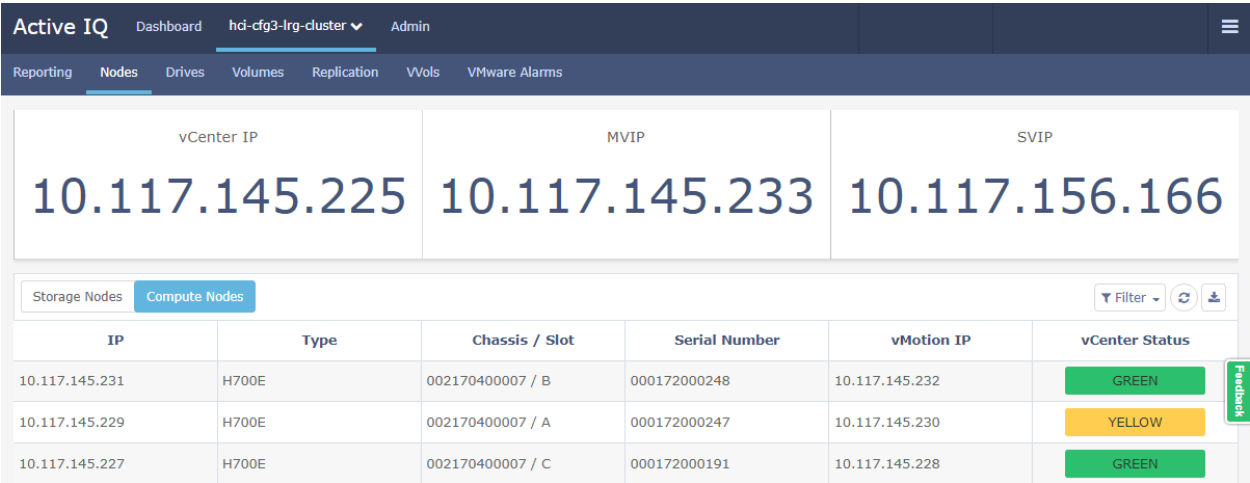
Active IQ Dashboard hci-cfg3-lrg-cluster Admin

Reporting Nodes Drives Volumes Replication VVols VMware Alarms

| vCenter IP | MVIP | SVIP |
|---|---|---|
| 10.117.145.225 | 10.117.145.233 | 10.117.156.166 |

Storage Nodes Compute Nodes

Filter

| IP | Type | Chassis / Slot | Serial Number | vMotion IP | vCenter Status |
|---|---|---|---|---|---|
| 10.117.145.231 | H700E | 002170400007 / B | 000172000248 | 10.117.145.232 | GREEN |
| 10.117.145.229 | H700E | 002170400007 / A | 000172000247 | 10.117.145.230 | YELLOW |
| 10.117.145.227 | H700E | 002170400007 / C | 000172000191 | 10.117.145.228 | GREEN |

Feedback